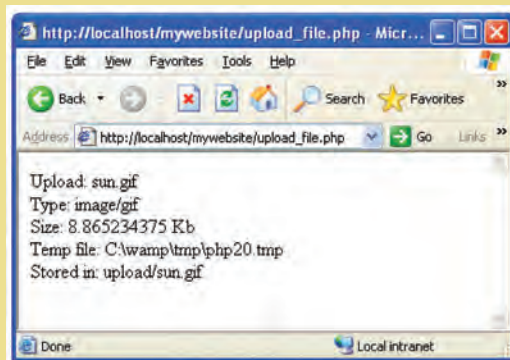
http://localhost/mywebsite/upload_file.php - Micr...

File Edit View Favorites Tools Help

Back Search Favorites

Address http://localhost/mywebsite/upload_file.php Go Links

Upload: sun.gif
Type: image/gif
Size: 8.865234375 Kb
Temp file: C:\wamp\tmp\php20.tmp
Stored in: upload/sun.gif

Done Local intranet